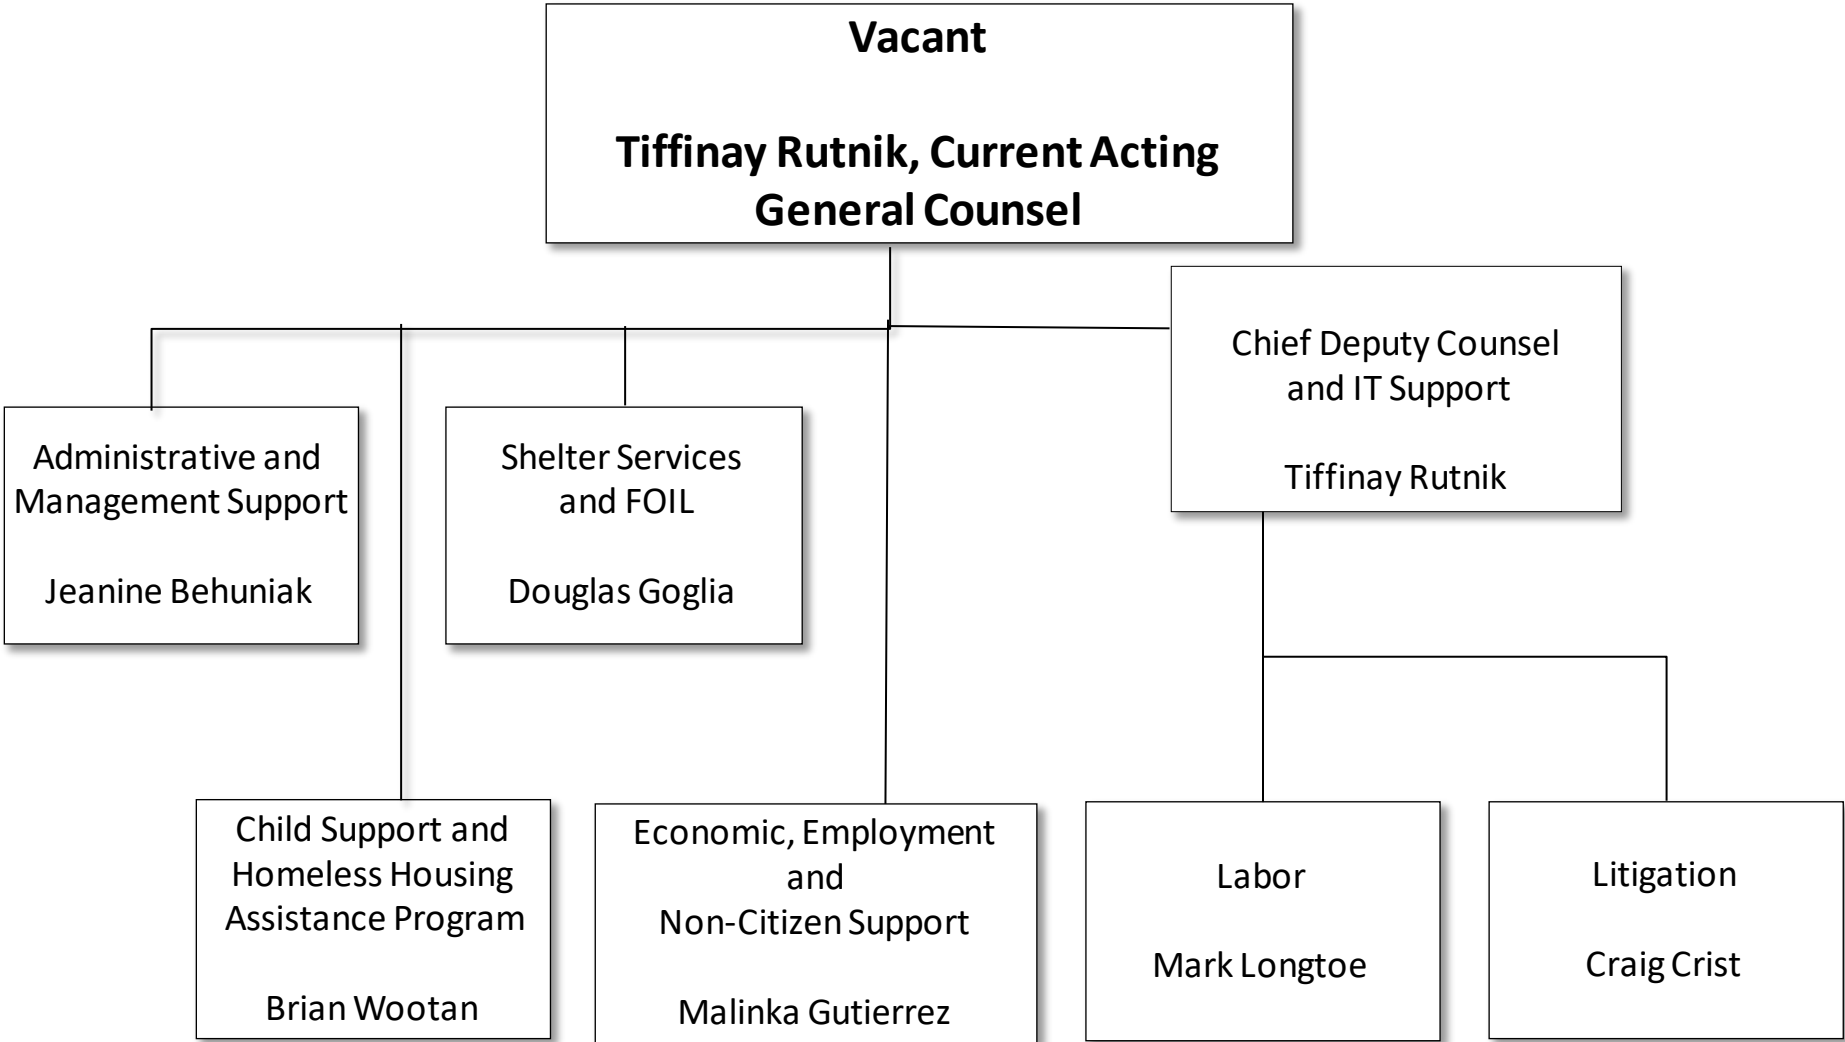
**Vacant**

**Tiffinay Rutnik, Current Acting General Counsel**

Chief Deputy Counsel and IT Support

Tiffinay Rutnik

Administrative and Management Support

Jeanine Behuniak

Shelter Services and FOIL

Douglas Goglia

Child Support and Homeless Housing Assistance Program

Brian Wootan

Economic, Employment and Non-Citizen Support

Malinka Gutierrez

Labor

Mark Longtoe

Litigation

Craig Crist